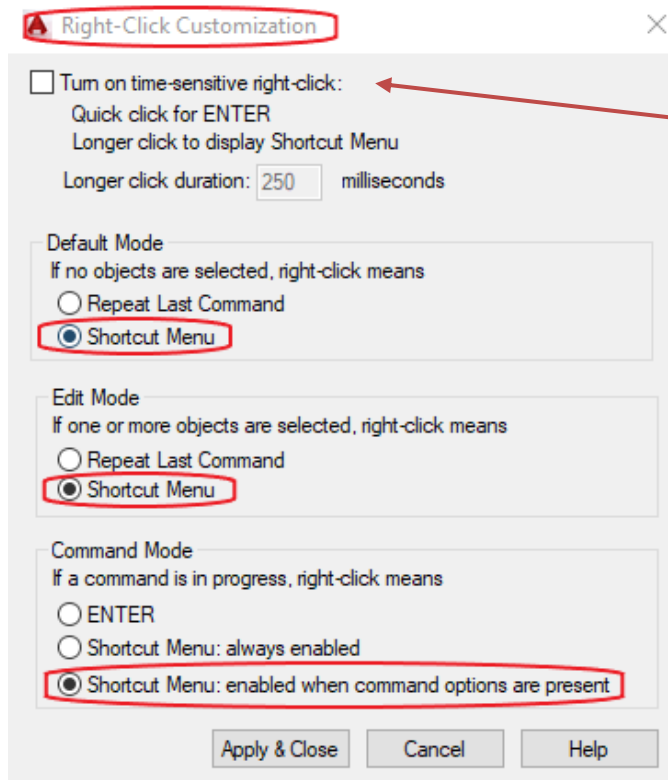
Right-Click Customization

Turn on time-sensitive right-click:
Quick click for ENTER
Longer click to display Shortcut Menu

Longer click duration: 250 milliseconds

Default Mode
If no objects are selected, right-click means
Repeat Last Command
Shortcut Menu

Edit Mode
If one or more objects are selected, right-click means
Repeat Last Command
Shortcut Menu

Command Mode
If a command is in progress, right-click means
ENTER
Shortcut Menu: always enabled
Shortcut Menu: enabled when command options are present

Apply & Close
Cancel
Help